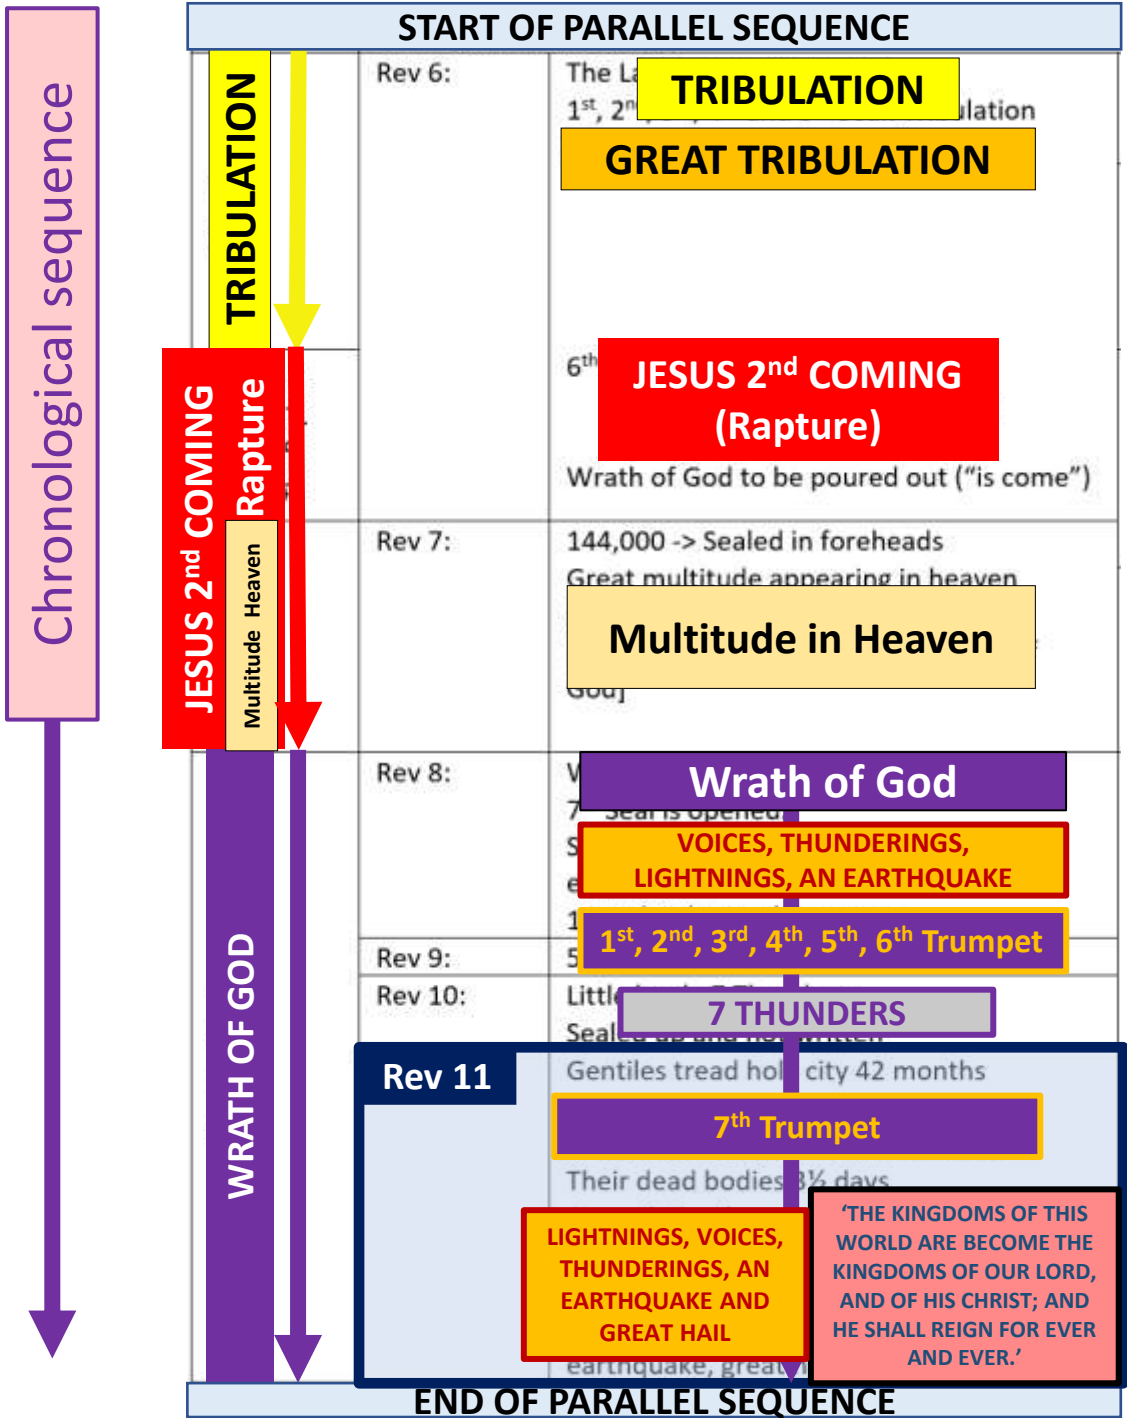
Chronological sequence

START OF PARALLEL SEQUENCE

TRIBULATION

JESUS 2$^{nd}$ COMING

Rapture

Multitude Heaven

WRATH OF GOD

Rev 6:

The La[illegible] TRIBULATION

1$^{st}$, 2$^{n}$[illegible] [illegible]ulation

GREAT TRIBULATION

6$^{th}$ JESUS 2$^{nd}$ COMING (Rapture)

Wrath of God to be poured out ("is come")

Rev 7:

144,000 -> Sealed in foreheads

Great multitude appearing in heaven

Multitude in Heaven

God]

Rev 8:

Wrath of God

7 Seal is opened

VOICES, THUNDERINGS, LIGHTNINGS, AN EARTHQUAKE

1$^{st}$, 2$^{nd}$, 3$^{rd}$, 4$^{th}$, 5$^{th}$, 6$^{th}$ Trumpet

Rev 9:

Rev 10:

Little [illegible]

7 THUNDERS

Seal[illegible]

Rev 11

Gentiles tread hol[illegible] city 42 months

7$^{th}$ Trumpet

Their dead bodies 3½ days

LIGHTNINGS, VOICES, THUNDERINGS, AN EARTHQUAKE AND GREAT HAIL

'THE KINGDOMS OF THIS WORLD ARE BECOME THE KINGDOMS OF OUR LORD, AND OF HIS CHRIST; AND HE SHALL REIGN FOR EVER AND EVER.'

earthquake, great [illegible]

END OF PARALLEL SEQUENCE